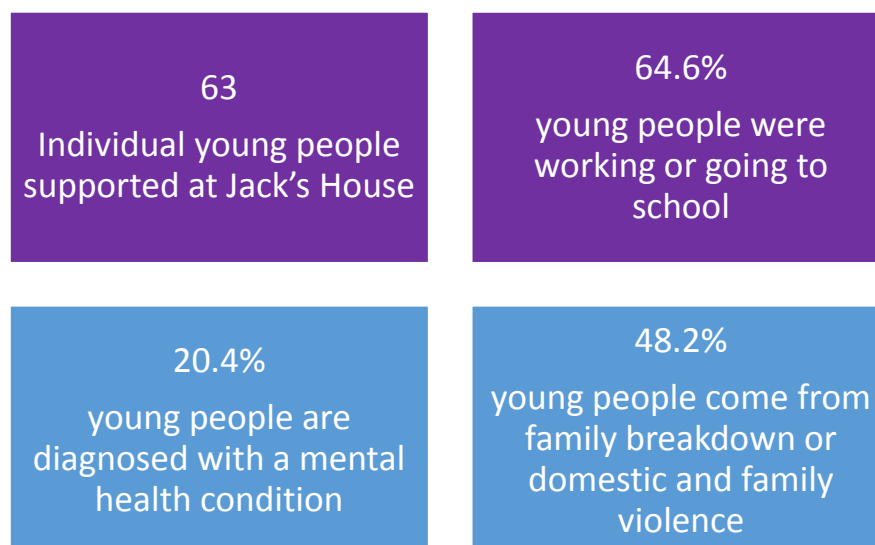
63

Individual young people supported at Jack’s House

64.6%

young people were working or going to school

20.4%

young people are diagnosed with a mental health condition

48.2%

young people come from family breakdown or domestic and family violence